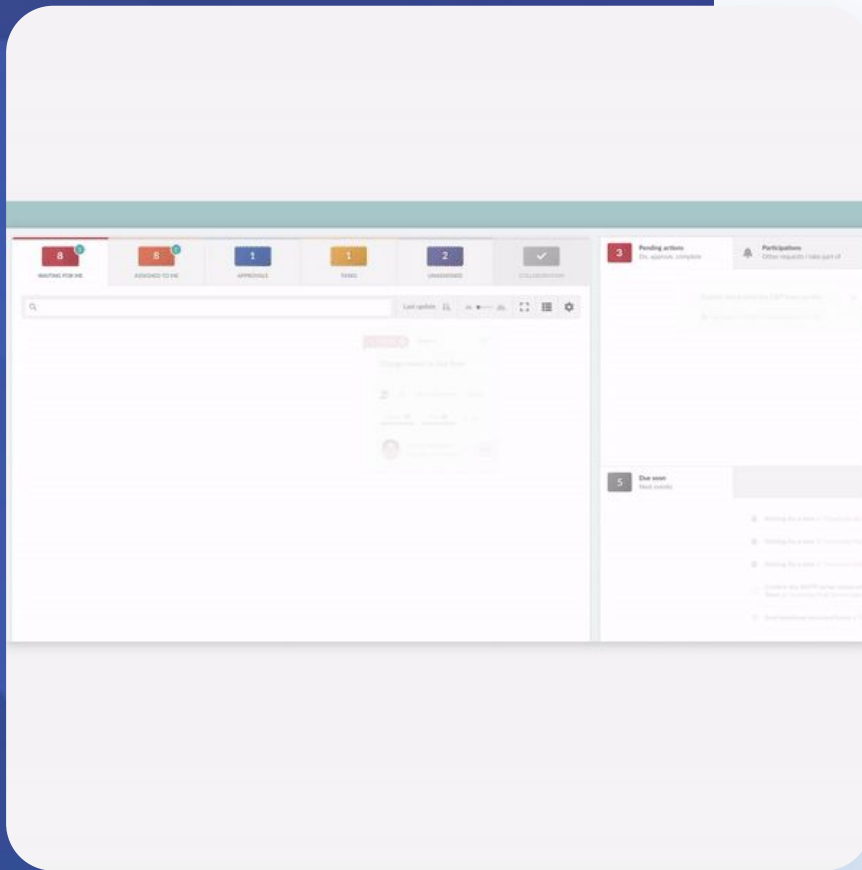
8
WAITING FOR ME
8
ASSIGNED TO ME
1
APPROVALS
1
TASKS
2
UNASSIGNED
COLLABORATION

Last update

3
Pending actions
Do, approve, complete

Participations
Other requests I take part of

5
Due soon
Next events

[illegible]